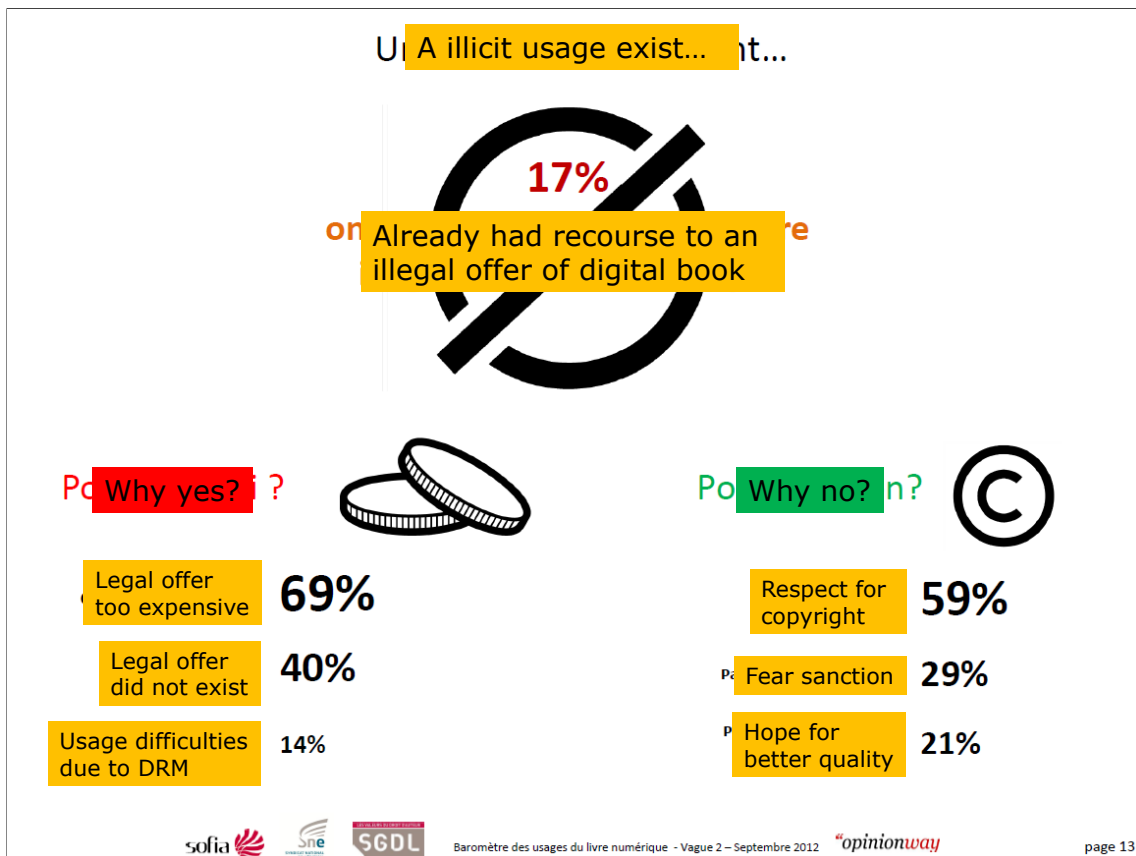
Ur A illicit usage exist… nt…

17%

on Already had recourse to an illegal offer of digital book re

Po Why yes? i ?

Legal offer too expensive 69%

Legal offer did not exist 40%

Usage difficulties due to DRM 14%

Po Why no? n?

Respect for copyright 59%

Pa Fear sanction 29%

P Hope for better quality 21%

sofia Sne SGDL Baromètre des usages du livre numérique - Vague 2 – Septembre 2012 "opinionway page 13